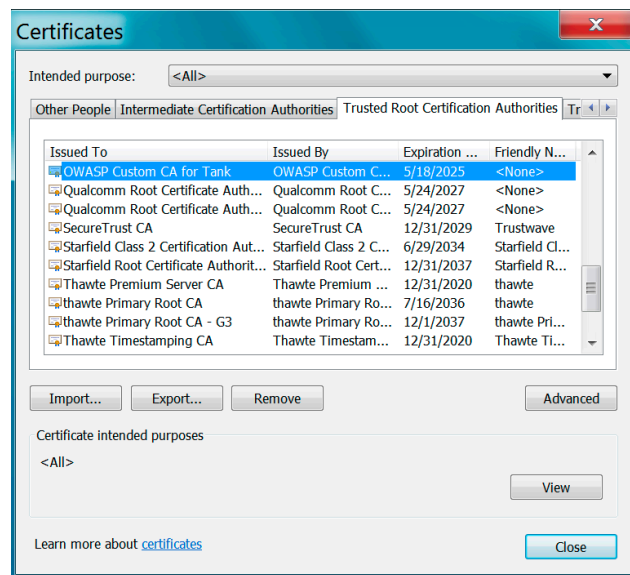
Certificates

Intended purpose: <All>

Other People | Intermediate Certification Authorities | Trusted Root Certification Authorities | Tr

| Issued To | Issued By | Expiration ... | Friendly N... |
|---|---|---|---|
| OWASP Custom CA for Tank | OWASP Custom C... | 5/18/2025 | <None> |
| Qualcomm Root Certificate Auth... | Qualcomm Root C... | 5/24/2027 | <None> |
| Qualcomm Root Certificate Auth... | Qualcomm Root C... | 5/24/2027 | <None> |
| SecureTrust CA | SecureTrust CA | 12/31/2029 | Trustwave |
| Starfield Class 2 Certification Aut... | Starfield Class 2 C... | 6/29/2034 | Starfield Cl... |
| Starfield Root Certificate Authorit... | Starfield Root Cert... | 12/31/2037 | Starfield R... |
| Thawte Premium Server CA | Thawte Premium ... | 12/31/2020 | thawte |
| thawte Primary Root CA | thawte Primary Ro... | 7/16/2036 | thawte |
| thawte Primary Root CA - G3 | thawte Primary Ro... | 12/1/2037 | thawte Pri... |
| Thawte Timestamping CA | Thawte Timestam... | 12/31/2020 | Thawte Ti... |

Import... Export... Remove Advanced

Certificate intended purposes

<All>

View

Learn more about certificates

Close